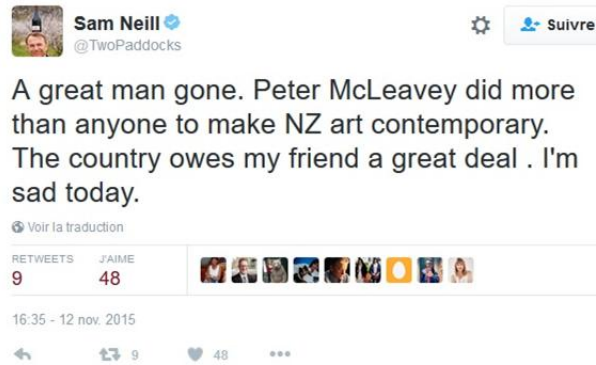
Sam Neill
@TwoPaddocks

Suivre

A great man gone. Peter McLeavey did more than anyone to make NZ art contemporary. The country owes my friend a great deal . I'm sad today.

Voir la traduction

RETWEETS
9

J'AIME
48

16:35 - 12 nov. 2015

9

48